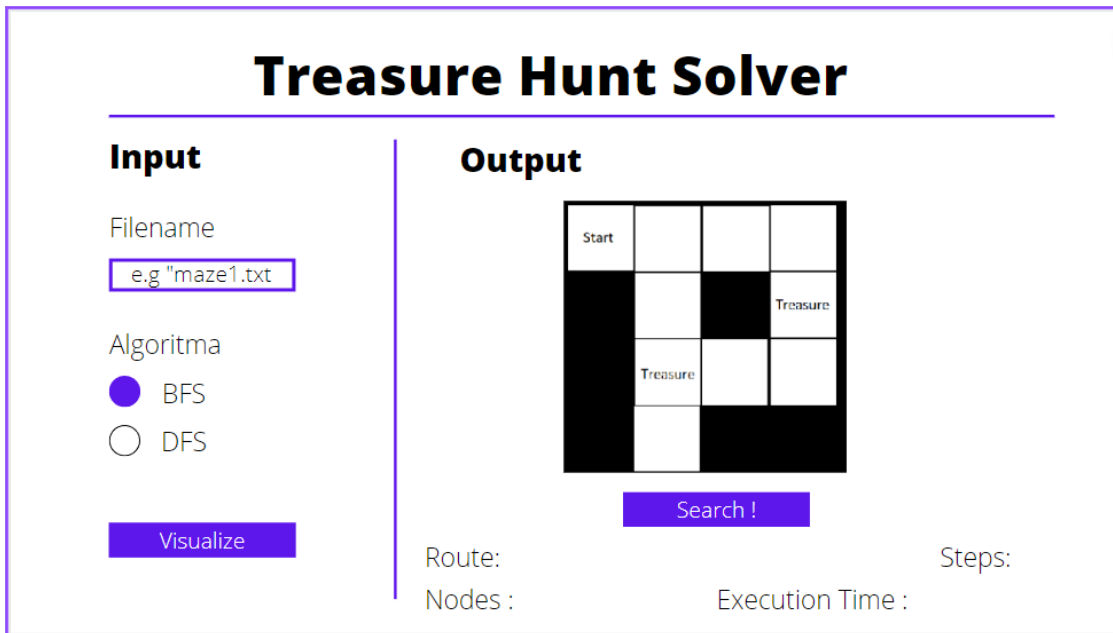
Treasure Hunt Solver

Input

Filename

e.g "maze1.txt

Algoritma

BFS

DFS

Visualize

Output

| Start | | | |
|---|---|---|---|
| | | | Treasure |
| | Treasure | | |
| | | | |

Search !

Route:

Steps:

Nodes :

Execution Time :